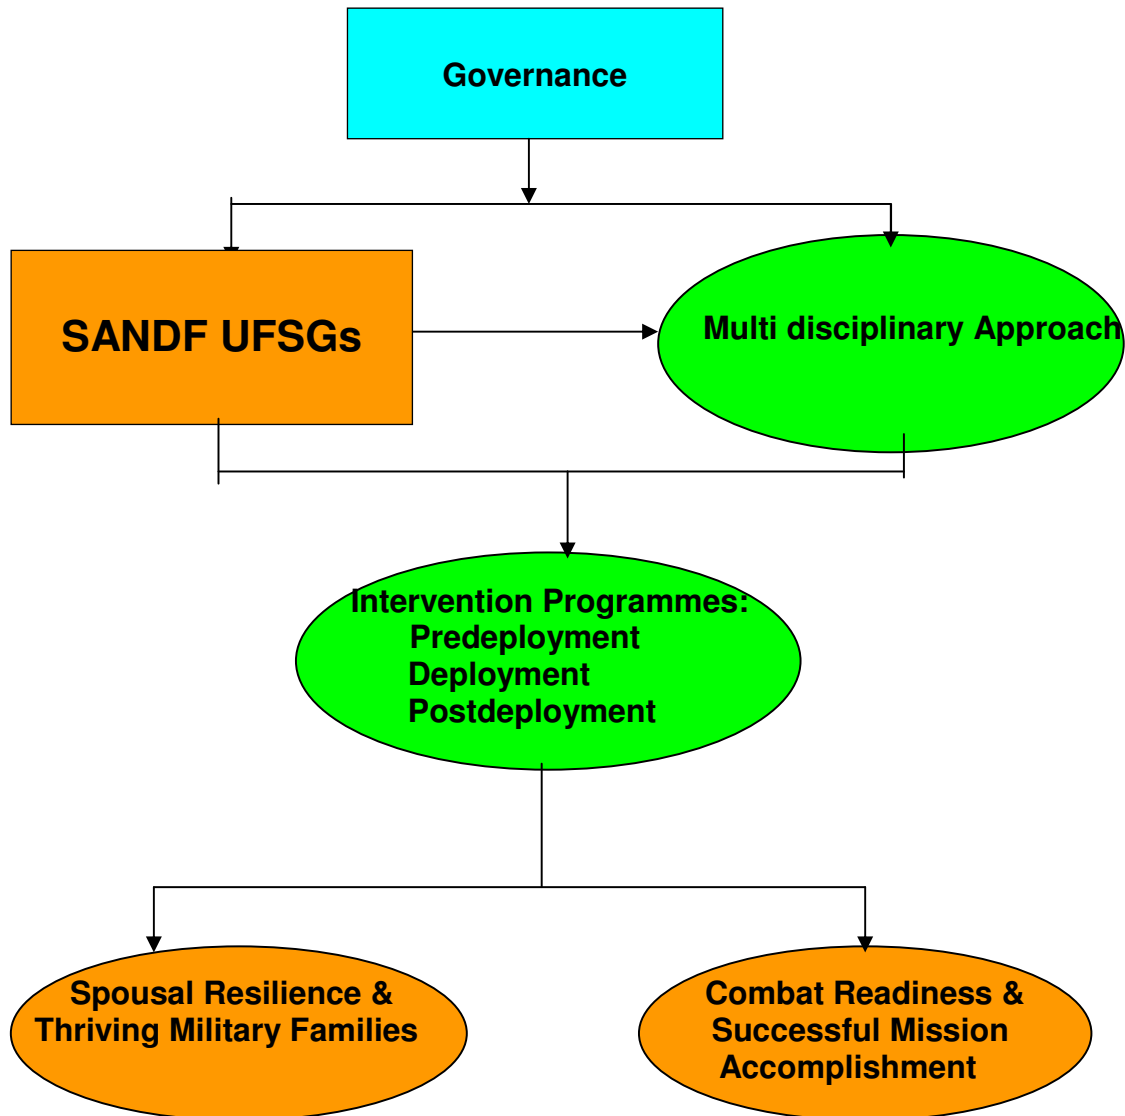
Governance

SANDF UFSGs

Multi disciplinary Approach

Intervention Programmes:
Predeployment
Deployment
Postdeployment

Spousal Resilience & Thriving Military Families

Combat Readiness & Successful Mission Accomplishment